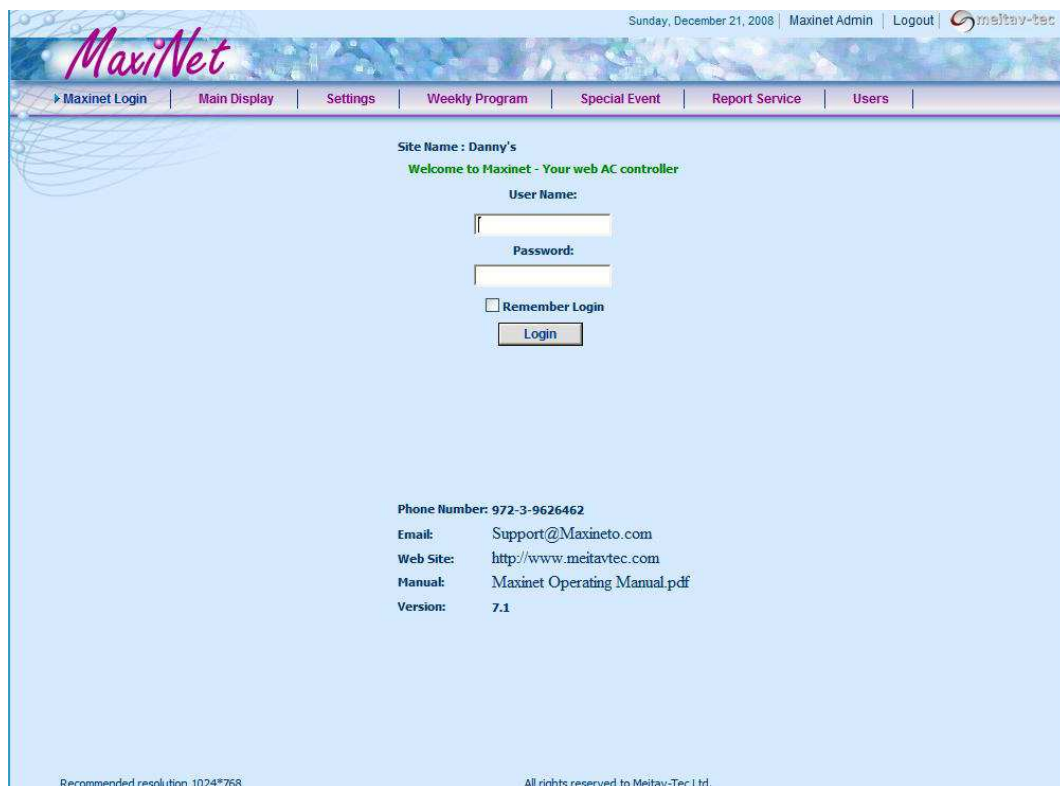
Sunday, December 21, 2008 | Maxinet Admin | Logout | meitav-tec

MaxiNet

Maxinet Login | Main Display | Settings | Weekly Program | Special Event | Report Service | Users

Site Name : Danny's

Welcome to Maxinet - Your web AC controller

User Name:

Password:

Remember Login

Login

Phone Number: 972-3-9626462

Email: Support@Maxineto.com

Web Site: http://www.meitavtec.com

Manual: Maxinet Operating Manual.pdf

Version: 7.1

Recommended resolution 1024*768

All rights reserved to Meitav-Tec Ltd.